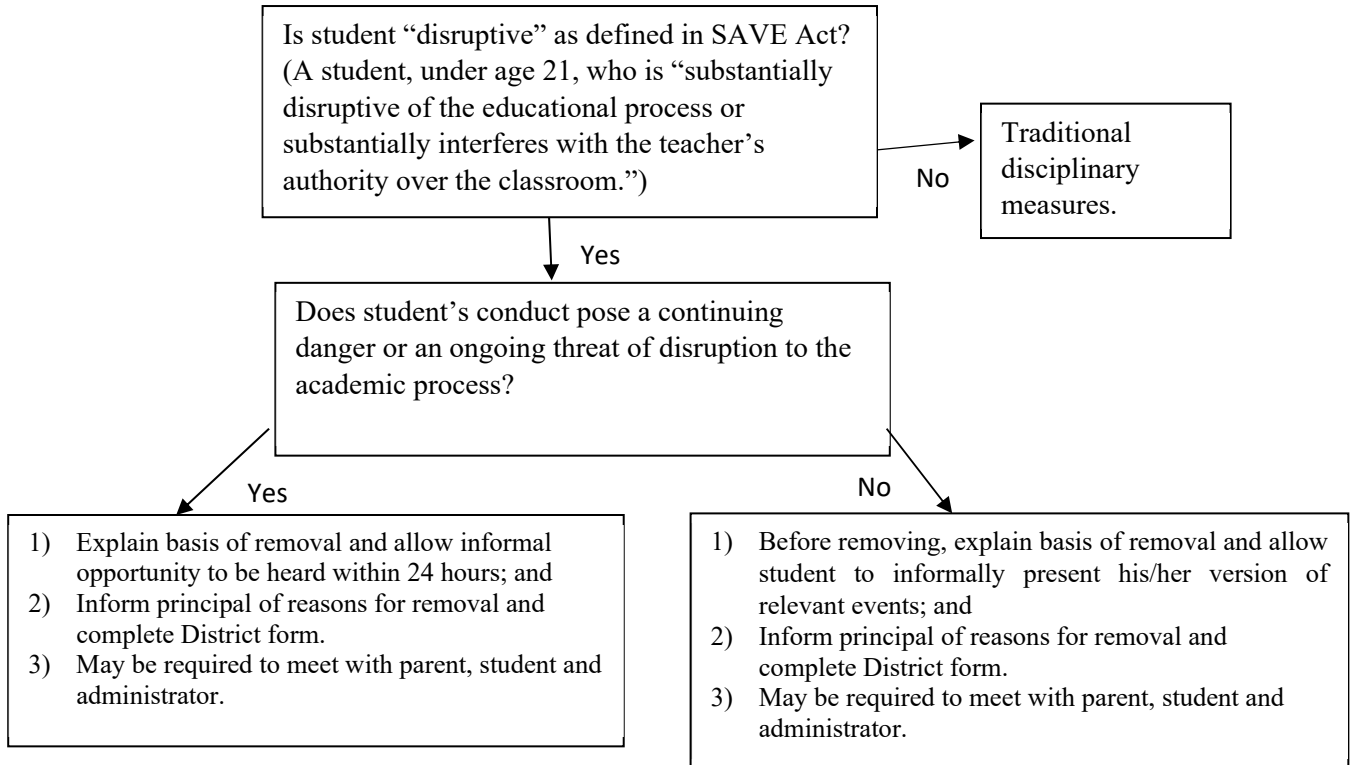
Is student “disruptive” as defined in SAVE Act? (A student, under age 21, who is “substantially disruptive of the educational process or substantially interferes with the teacher’s authority over the classroom.”)

No

Traditional disciplinary measures.

Yes

Does student’s conduct pose a continuing danger or an ongoing threat of disruption to the academic process?

Yes

1) Explain basis of removal and allow informal opportunity to be heard within 24 hours; and
2) Inform principal of reasons for removal and complete District form.
3) May be required to meet with parent, student and administrator.

No

1) Before removing, explain basis of removal and allow student to informally present his/her version of relevant events; and
2) Inform principal of reasons for removal and complete District form.
3) May be required to meet with parent, student and administrator.